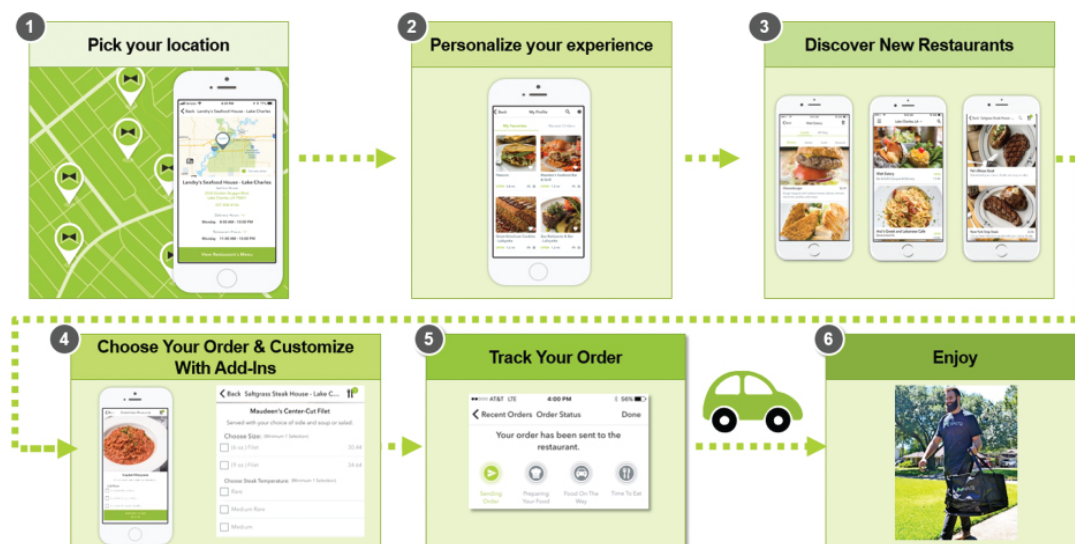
1
Pick your location

Back Landry's Seafood House - Lake Charles

Landry's Seafood House - Lake Charles

View Restaurant's Menu

2
Personalize your experience

Back My Profile

3
Discover New Restaurants

4
Choose Your Order & Customize With Add-Ins

Back Saltgrass Steak House - Lake C...
Maudeen's Center-Cut Filet
Served with your choice of side and soup or salad.
Choose Size: (Minimum 1 Selection)
(6 oz.) Filet 20.44
(9 oz.) Filet 24.64
Choose Steak Temperature: (Minimum 1 Selection)
Rare
Medium Rare
Medium

5
Track Your Order

AT&T LTE 4:00 PM 56%
Recent Orders Order Status Done
Your order has been sent to the restaurant.
Sending Order
Preparing Your Food
Food On The Way
Time To Eat

6
Enjoy